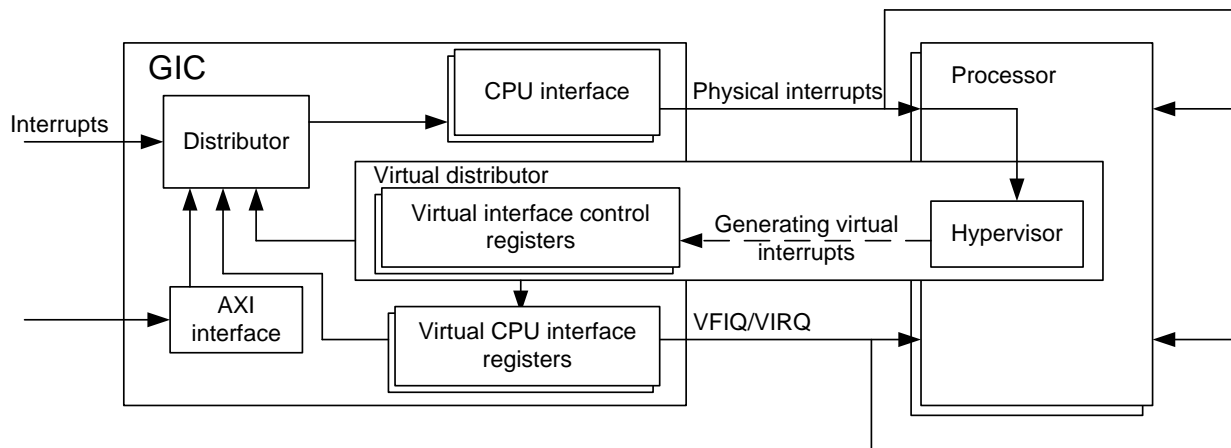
GIC

CPU interface

Physical interrupts

Processor

Interrupts

Distributor

Virtual distributor

Virtual interface control registers

Generating virtual interrupts

Hypervisor

AXI interface

Virtual CPU interface registers

VFIQ/VIRQ